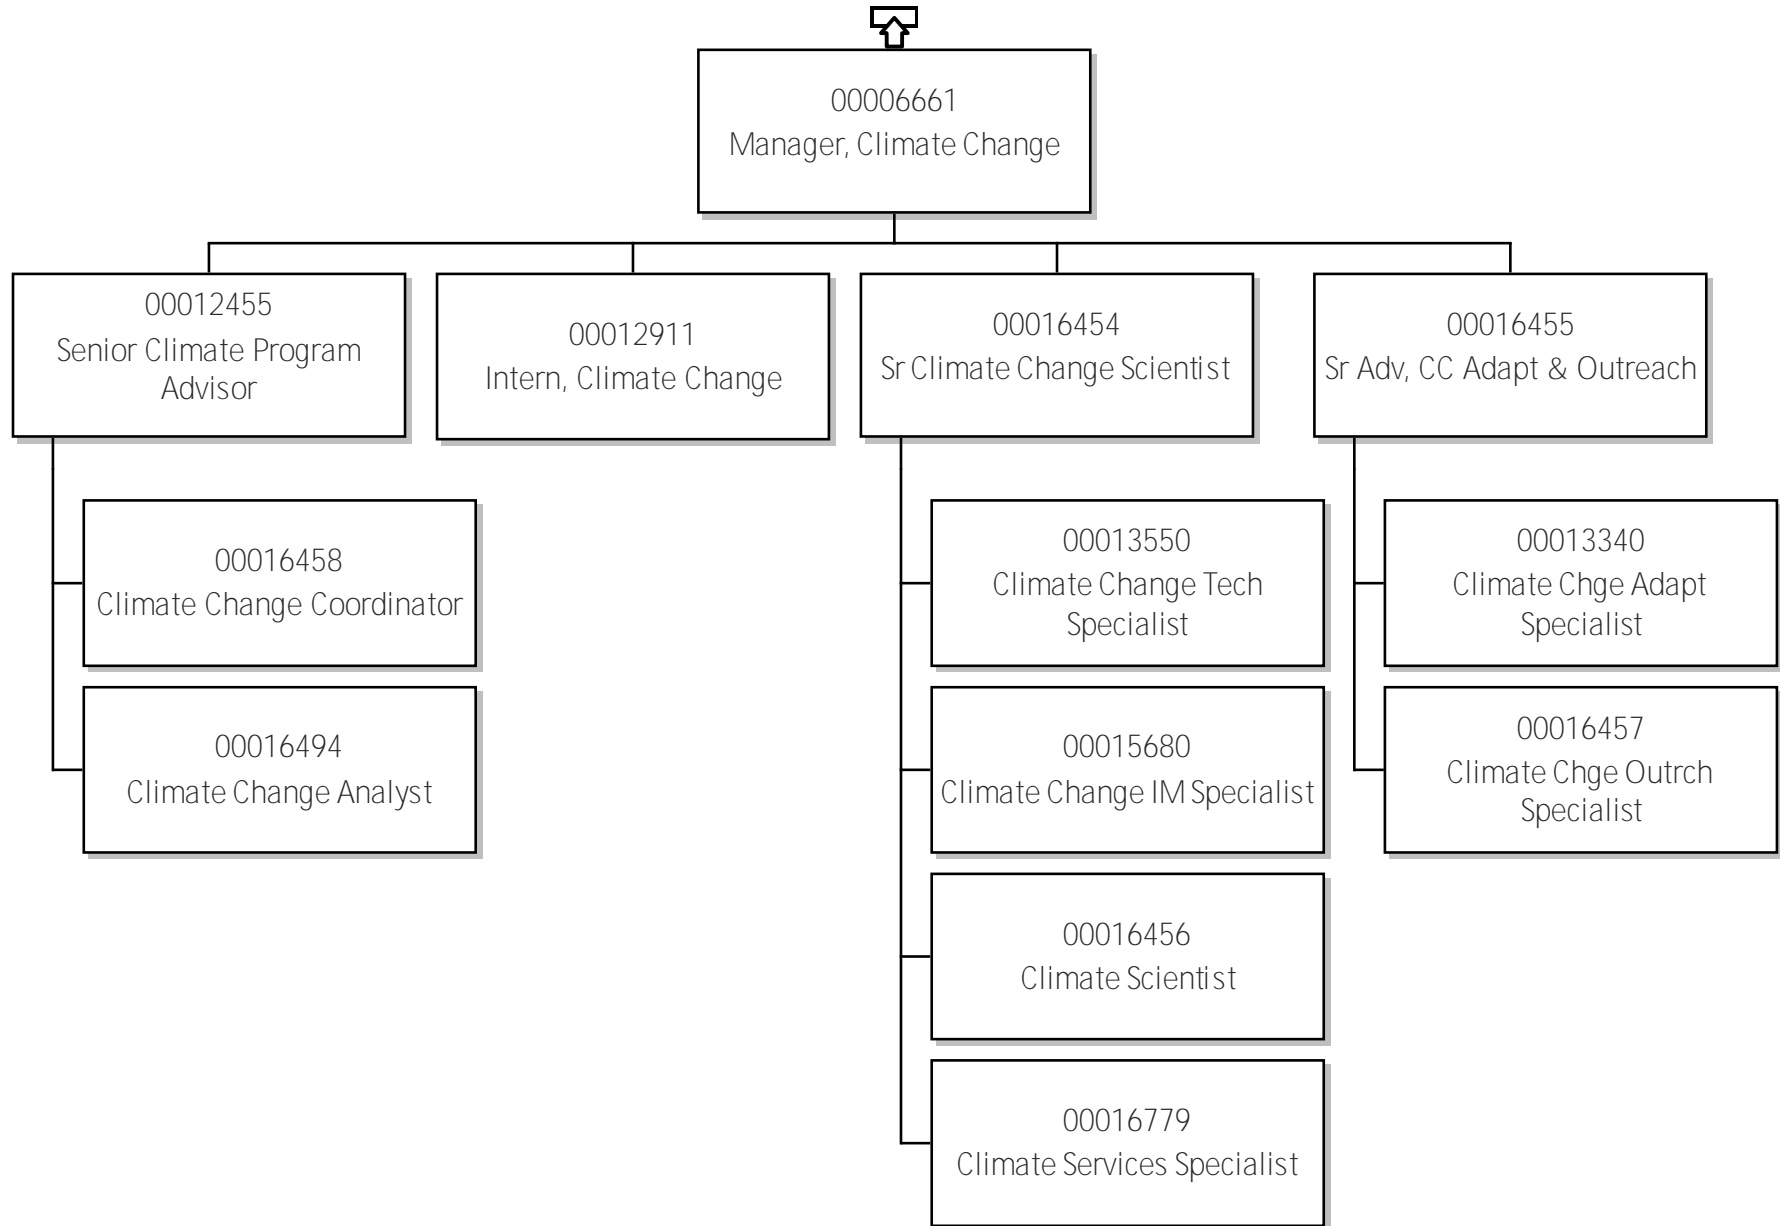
00006661
Manager, Climate Change

00012455
Senior Climate Program Advisor

00012911
Intern, Climate Change

00016454
Sr Climate Change Scientist

00016455
Sr Adv, CC Adapt & Outreach

00016458
Climate Change Coordinator

00016494
Climate Change Analyst

00013550
Climate Change Tech Specialist

00015680
Climate Change IM Specialist

00016456
Climate Scientist

00016779
Climate Services Specialist

00013340
Climate Chge Adapt Specialist

00016457
Climate Chge Outrch Specialist